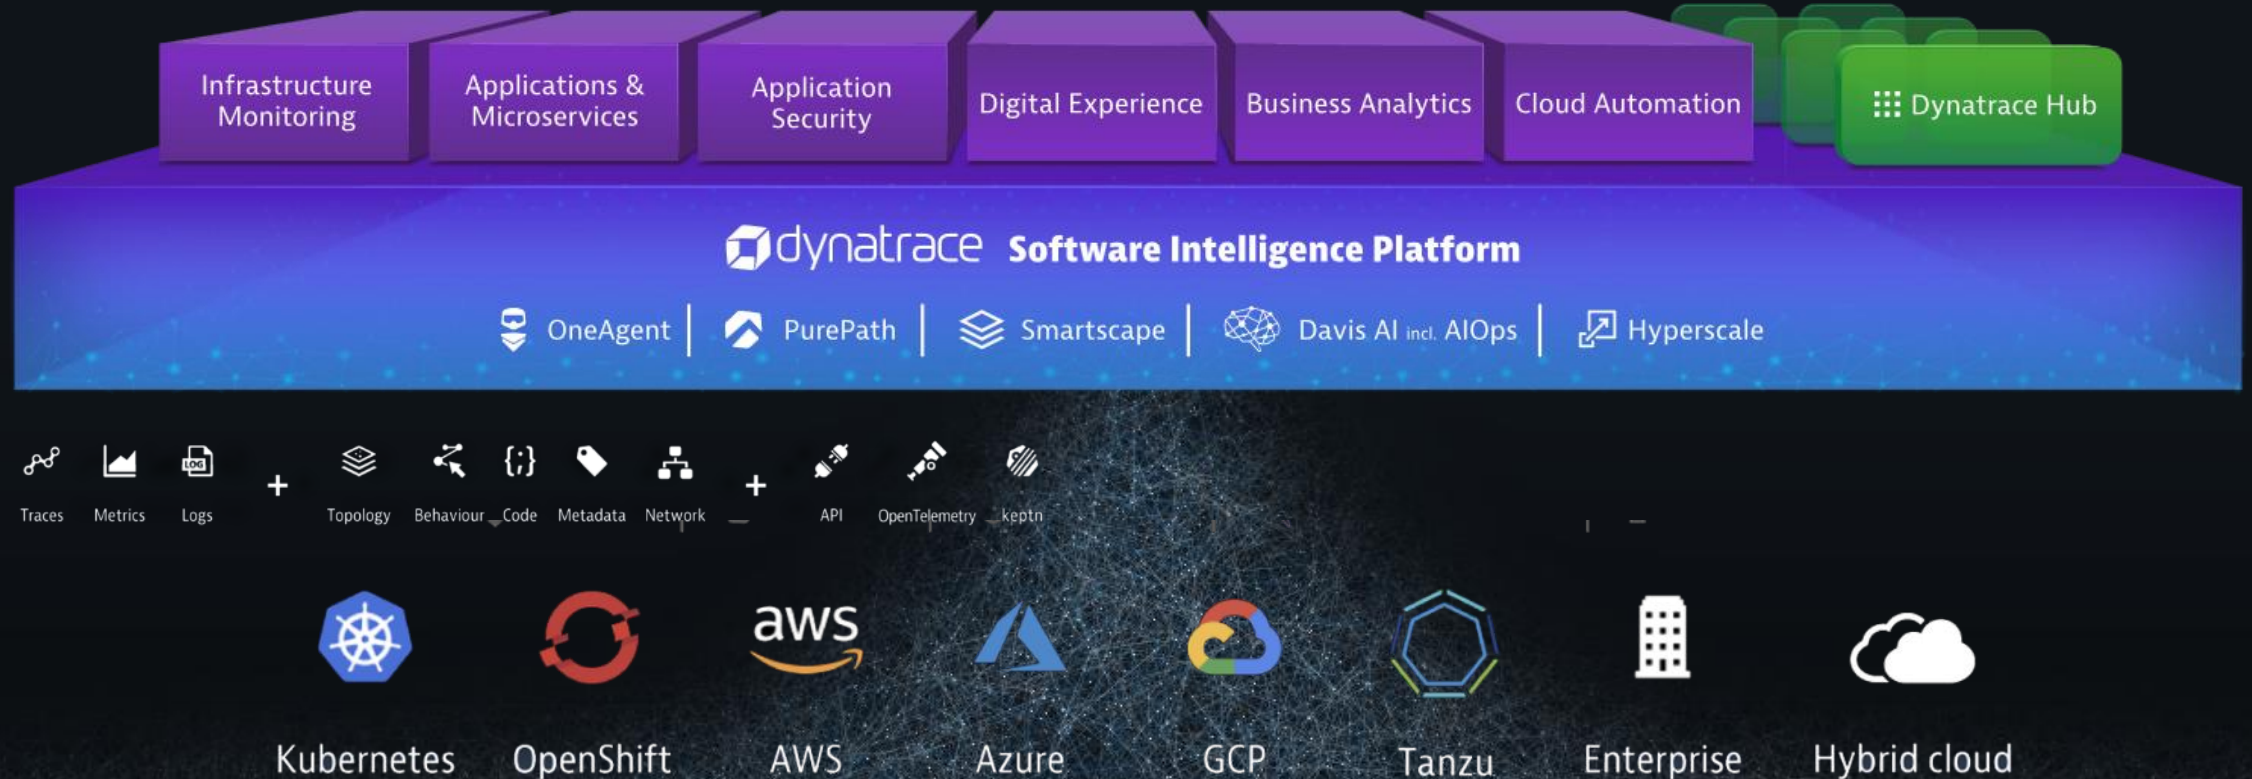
Infrastructure Monitoring

Applications & Microservices

Application Security

Digital Experience

Business Analytics

Cloud Automation

Dynatrace Hub

dynatrace Software Intelligence Platform

OneAgent | PurePath | Smartscape | Davis AI incl. AIOps | Hyperscale

Traces Metrics Logs + Topology Behaviour Code Metadata Network + API OpenTelemetry keptn

Kubernetes OpenShift aws AWS Azure GCP Tanzu Enterprise Hybrid cloud